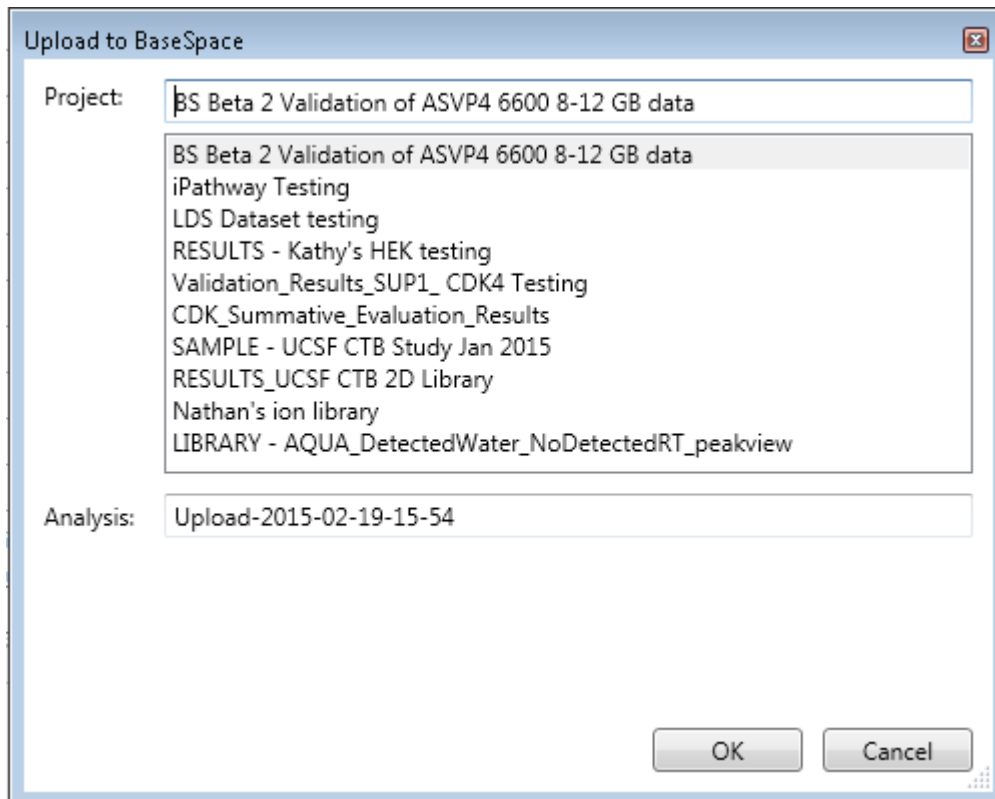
Upload to BaseSpace

Project: BS Beta 2 Validation of ASVP4 6600 8-12 GB data

BS Beta 2 Validation of ASVP4 6600 8-12 GB data
iPathway Testing
LDS Dataset testing
RESULTS - Kathy's HEK testing
Validation_Results_SUP1_ CDK4 Testing
CDK_Summative_Evaluation_Results
SAMPLE - UCSF CTB Study Jan 2015
RESULTS_UCSF CTB 2D Library
Nathan's ion library
LIBRARY - AQUA_DetectedWater_NoDetectedRT_peakview

Analysis: Upload-2015-02-19-15-54

OK Cancel